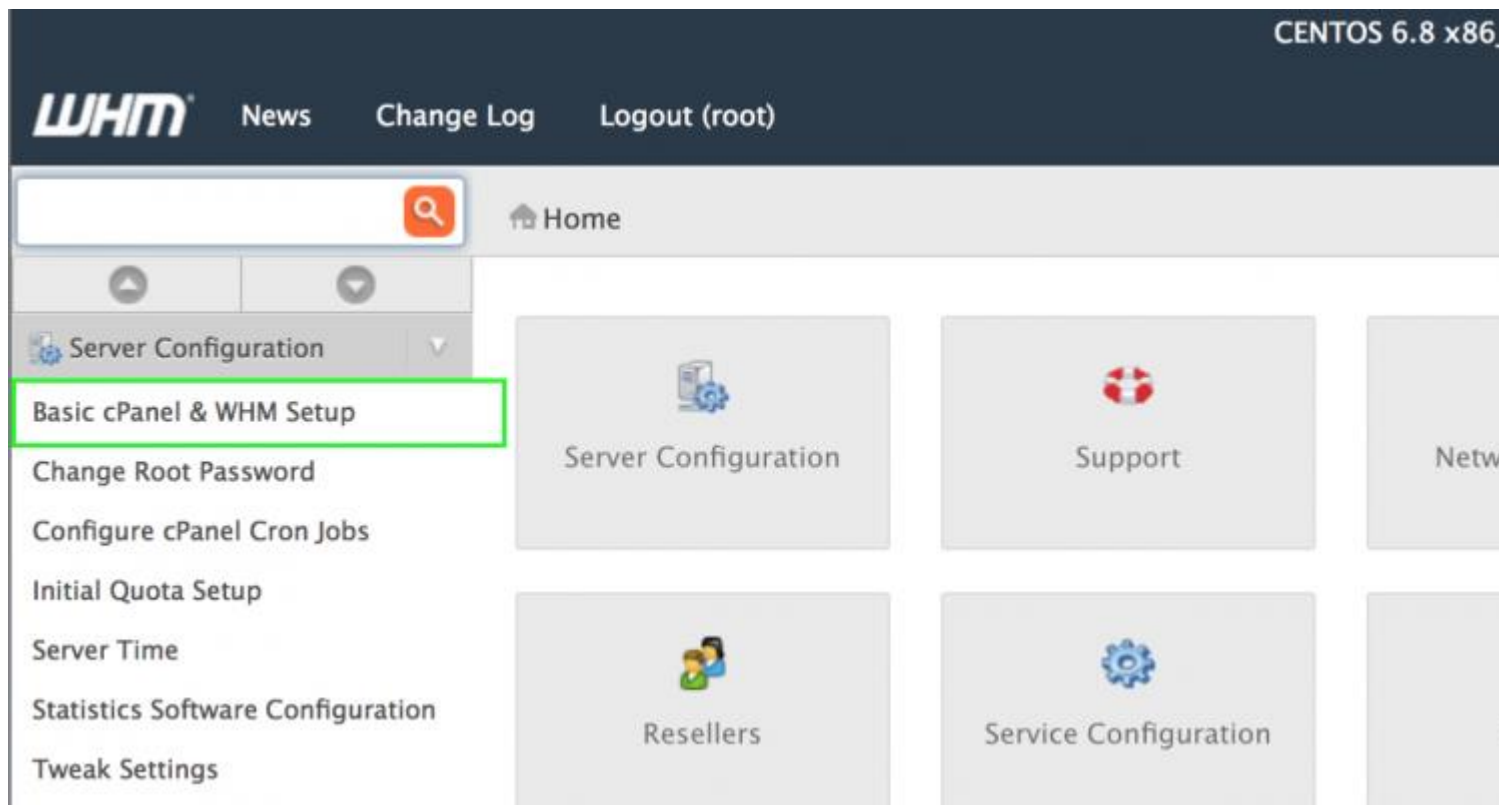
CENTOS 6.8 x86

WHM News Change Log Logout (root)

Home

Server Configuration

Basic cPanel & WHM Setup

Change Root Password

Configure cPanel Cron Jobs

Initial Quota Setup

Server Time

Statistics Software Configuration

Tweak Settings

Server Configuration

Support

Netw

Resellers

Service Configuration